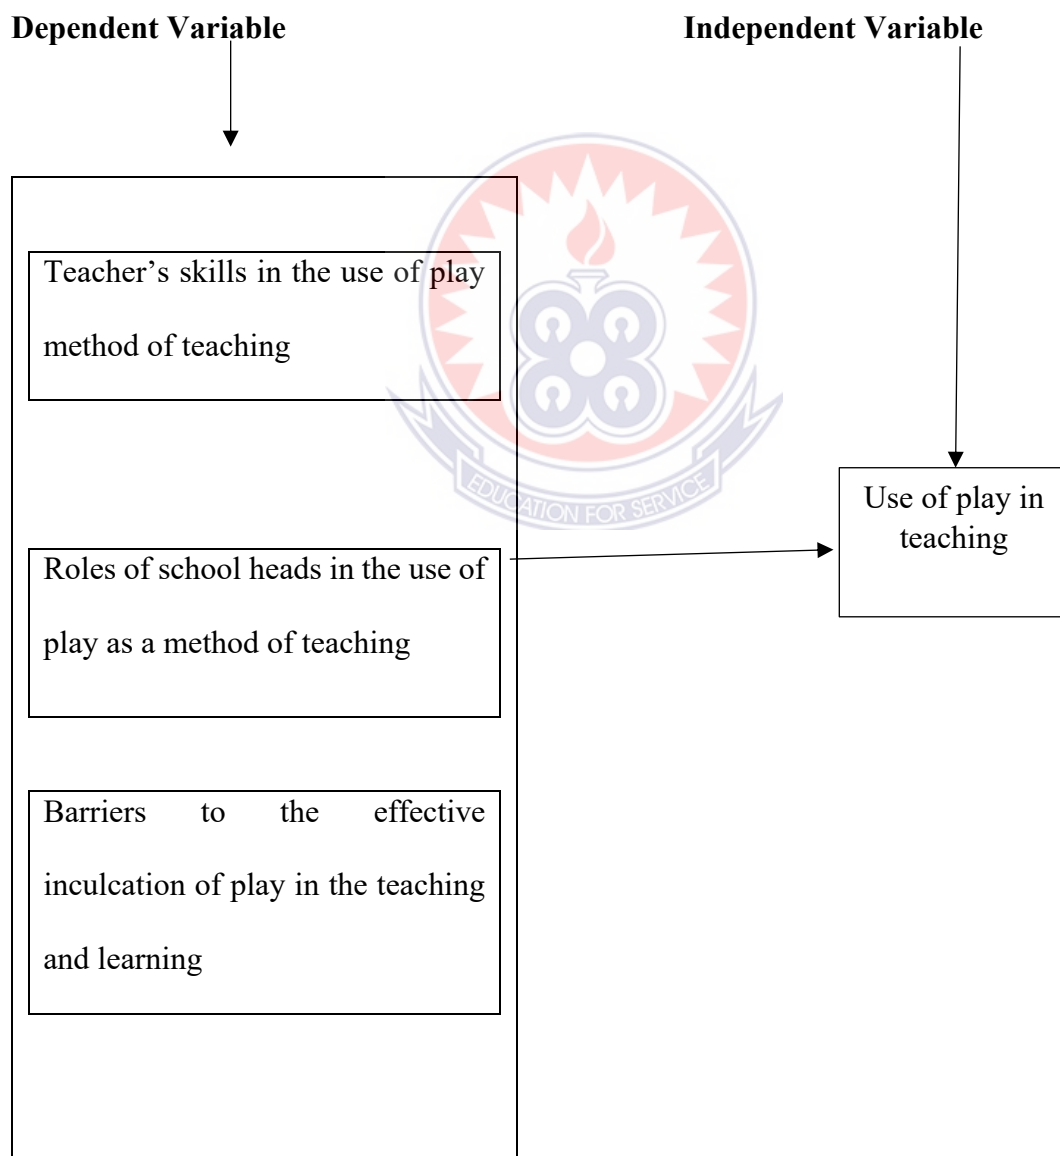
Dependent Variable

Independent Variable

Teacher's skills in the use of play method of teaching

Roles of school heads in the use of play as a method of teaching

Barriers to the effective inculcation of play in the teaching and learning

Use of play in teaching

EDUCATION FOR SERVICE